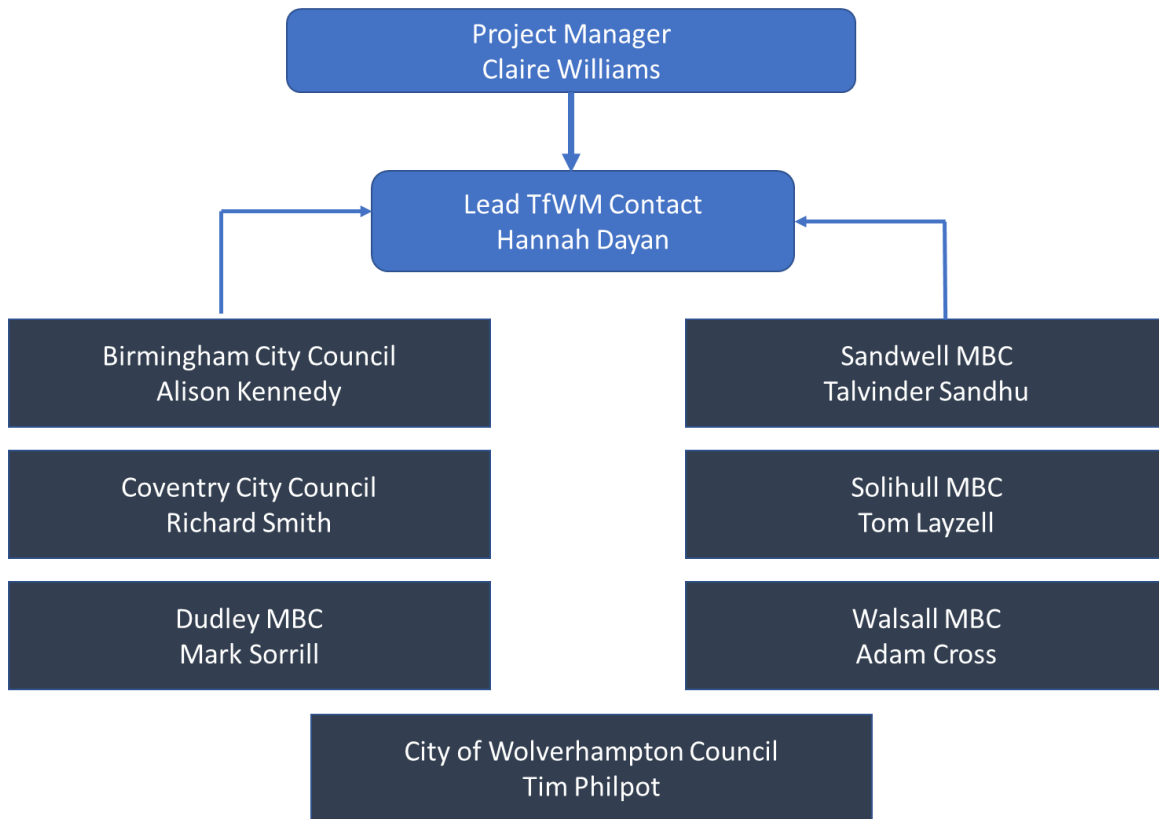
Project Manager
Claire Williams

Lead TfWM Contact
Hannah Dayan

Birmingham City Council
Alison Kennedy

Coventry City Council
Richard Smith

Dudley MBC
Mark Sorrill

Sandwell MBC
Talvinder Sandhu

Solihull MBC
Tom Layzell

Walsall MBC
Adam Cross

City of Wolverhampton Council
Tim Philpot